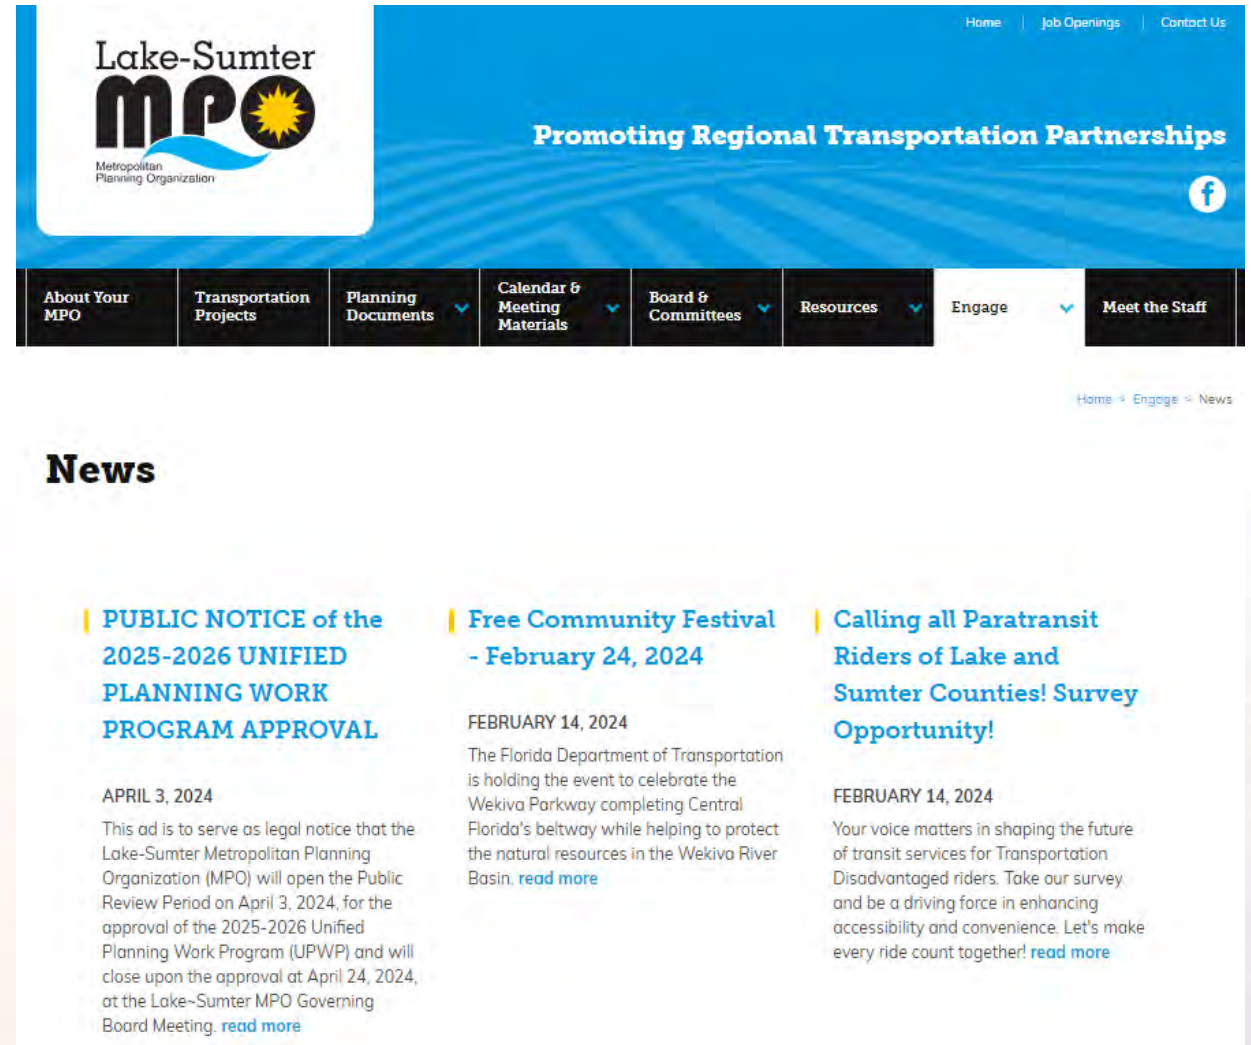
Lake-Sumter
MPO
Metropolitan
Planning Organization

Home | Job Openings | Contact Us

Promoting Regional Transportation Partnerships

f

About Your MPO
Transportation Projects
Planning Documents
Calendar & Meeting Materials
Board & Committees
Resources
Engage
Meet the Staff

Home » Engage » News

News

PUBLIC NOTICE of the 2025-2026 UNIFIED PLANNING WORK PROGRAM APPROVAL

APRIL 3, 2024

This ad is to serve as legal notice that the Lake-Sumter Metropolitan Planning Organization (MPO) will open the Public Review Period on April 3, 2024, for the approval of the 2025-2026 Unified Planning Work Program (UPWP) and will close upon the approval at April 24, 2024, at the Lake~Sumter MPO Governing Board Meeting. read more

Free Community Festival - February 24, 2024

FEBRUARY 14, 2024

The Florida Department of Transportation is holding the event to celebrate the Wekiva Parkway completing Central Florida's beltway while helping to protect the natural resources in the Wekiva River Basin. read more

Calling all Paratransit Riders of Lake and Sumter Counties! Survey Opportunity!

FEBRUARY 14, 2024

Your voice matters in shaping the future of transit services for Transportation Disadvantaged riders. Take our survey and be a driving force in enhancing accessibility and convenience. Let's make every ride count together! read more